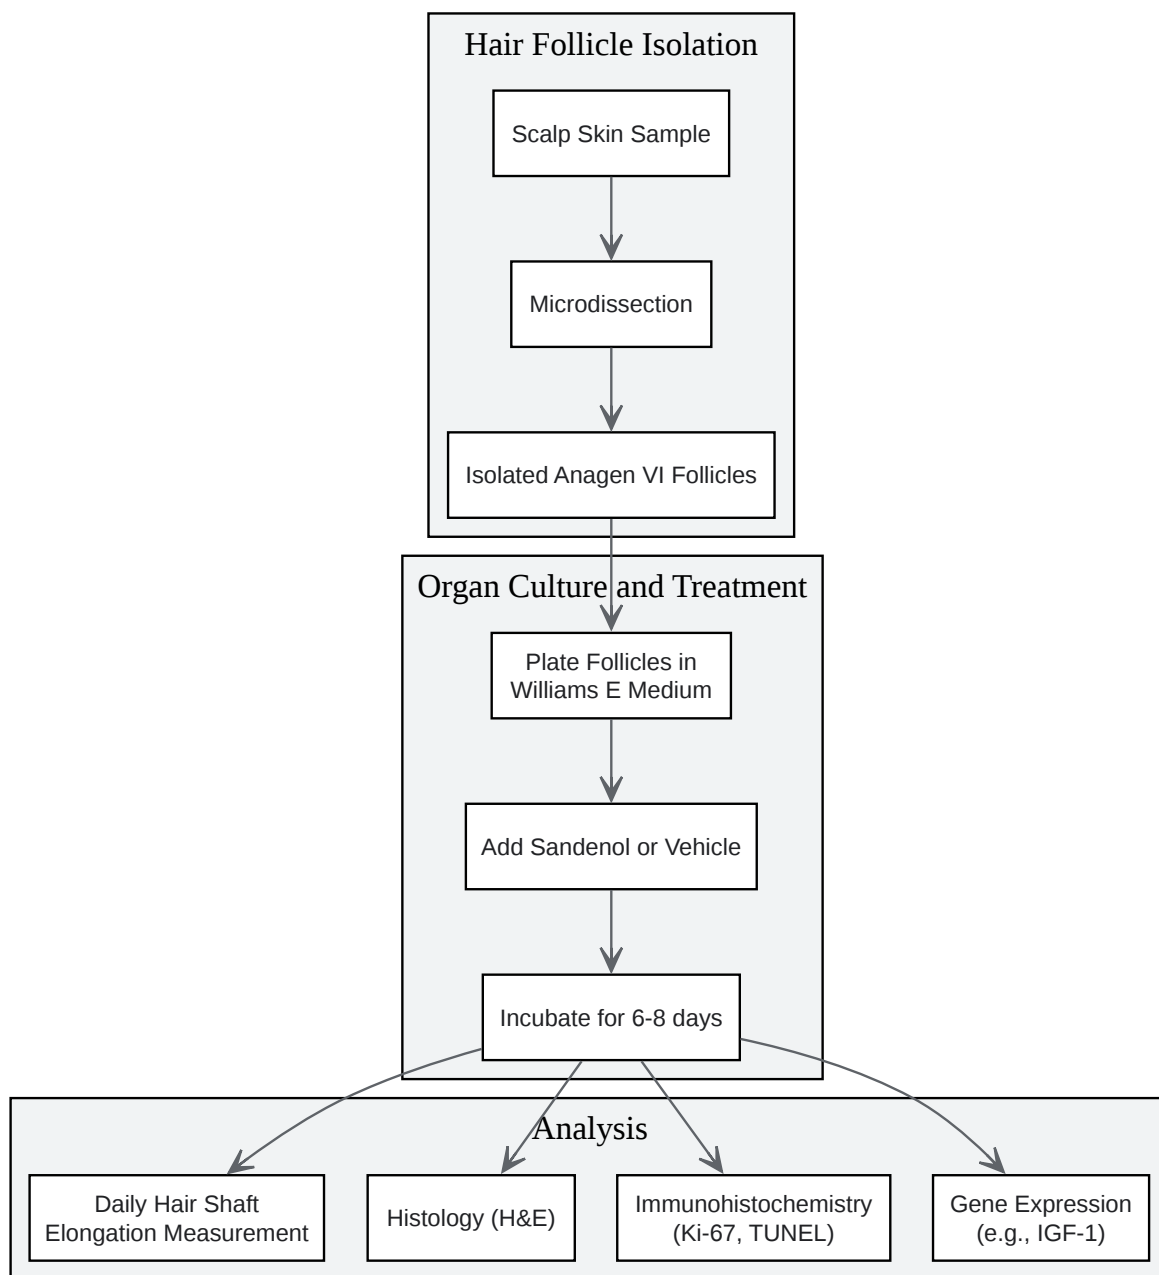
Hair Follicle Isolation

Scalp Skin Sample

Microdissection

Isolated Anagen VI Follicles

Organ Culture and Treatment

Plate Follicles in Williams E Medium

Add Sandenol or Vehicle

Incubate for 6-8 days

Analysis

Daily Hair Shaft Elongation Measurement

Histology (H&E)

Immunohistochemistry (Ki-67, TUNEL)

Gene Expression (e.g., IGF-1)